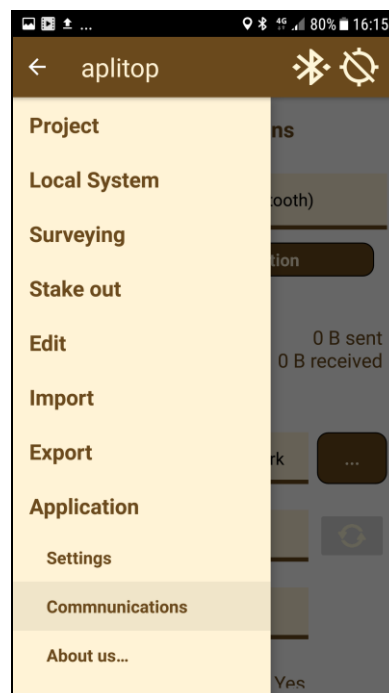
... 4G 80% 16:15

← aplitop

Project

Local System

Surveying

Stake out

Edit

Import

Export

Application

Settings

Commnunications

About us...

ns

tooth)

tion

0 B sent
0 B received

rk

...

Yes